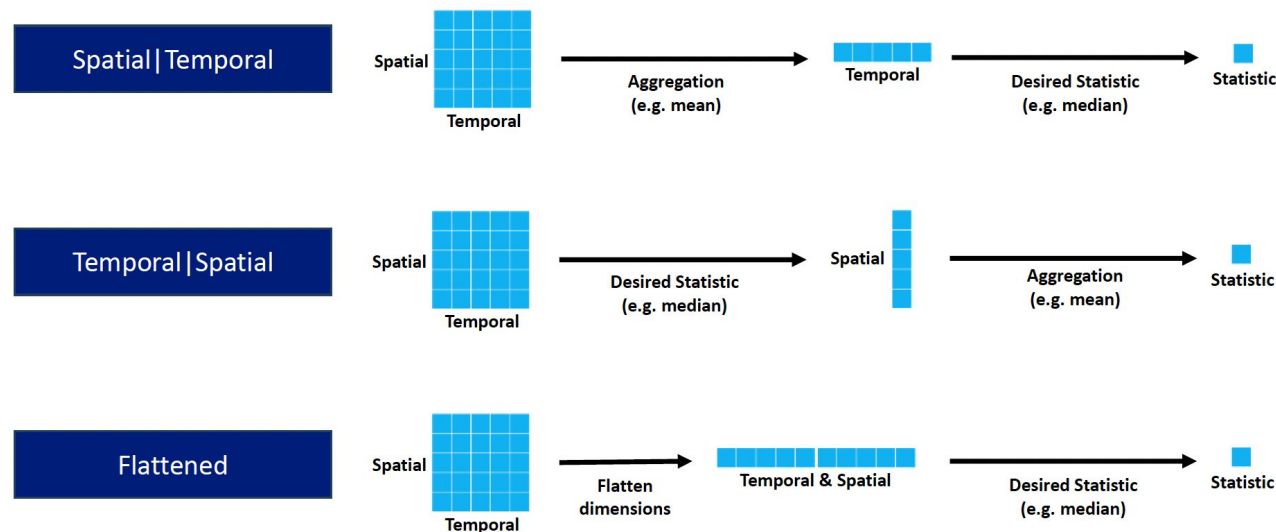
Spatial|Temporal

Spatial

Temporal

Aggregation
(e.g. mean)

Temporal

Desired Statistic
(e.g. median)

Statistic

Temporal|Spatial

Spatial

Temporal

Desired Statistic
(e.g. median)

Spatial

Aggregation
(e.g. mean)

Statistic

Flattened

Spatial

Temporal

Flatten
dimensions

Temporal & Spatial

Desired Statistic
(e.g. median)

Statistic